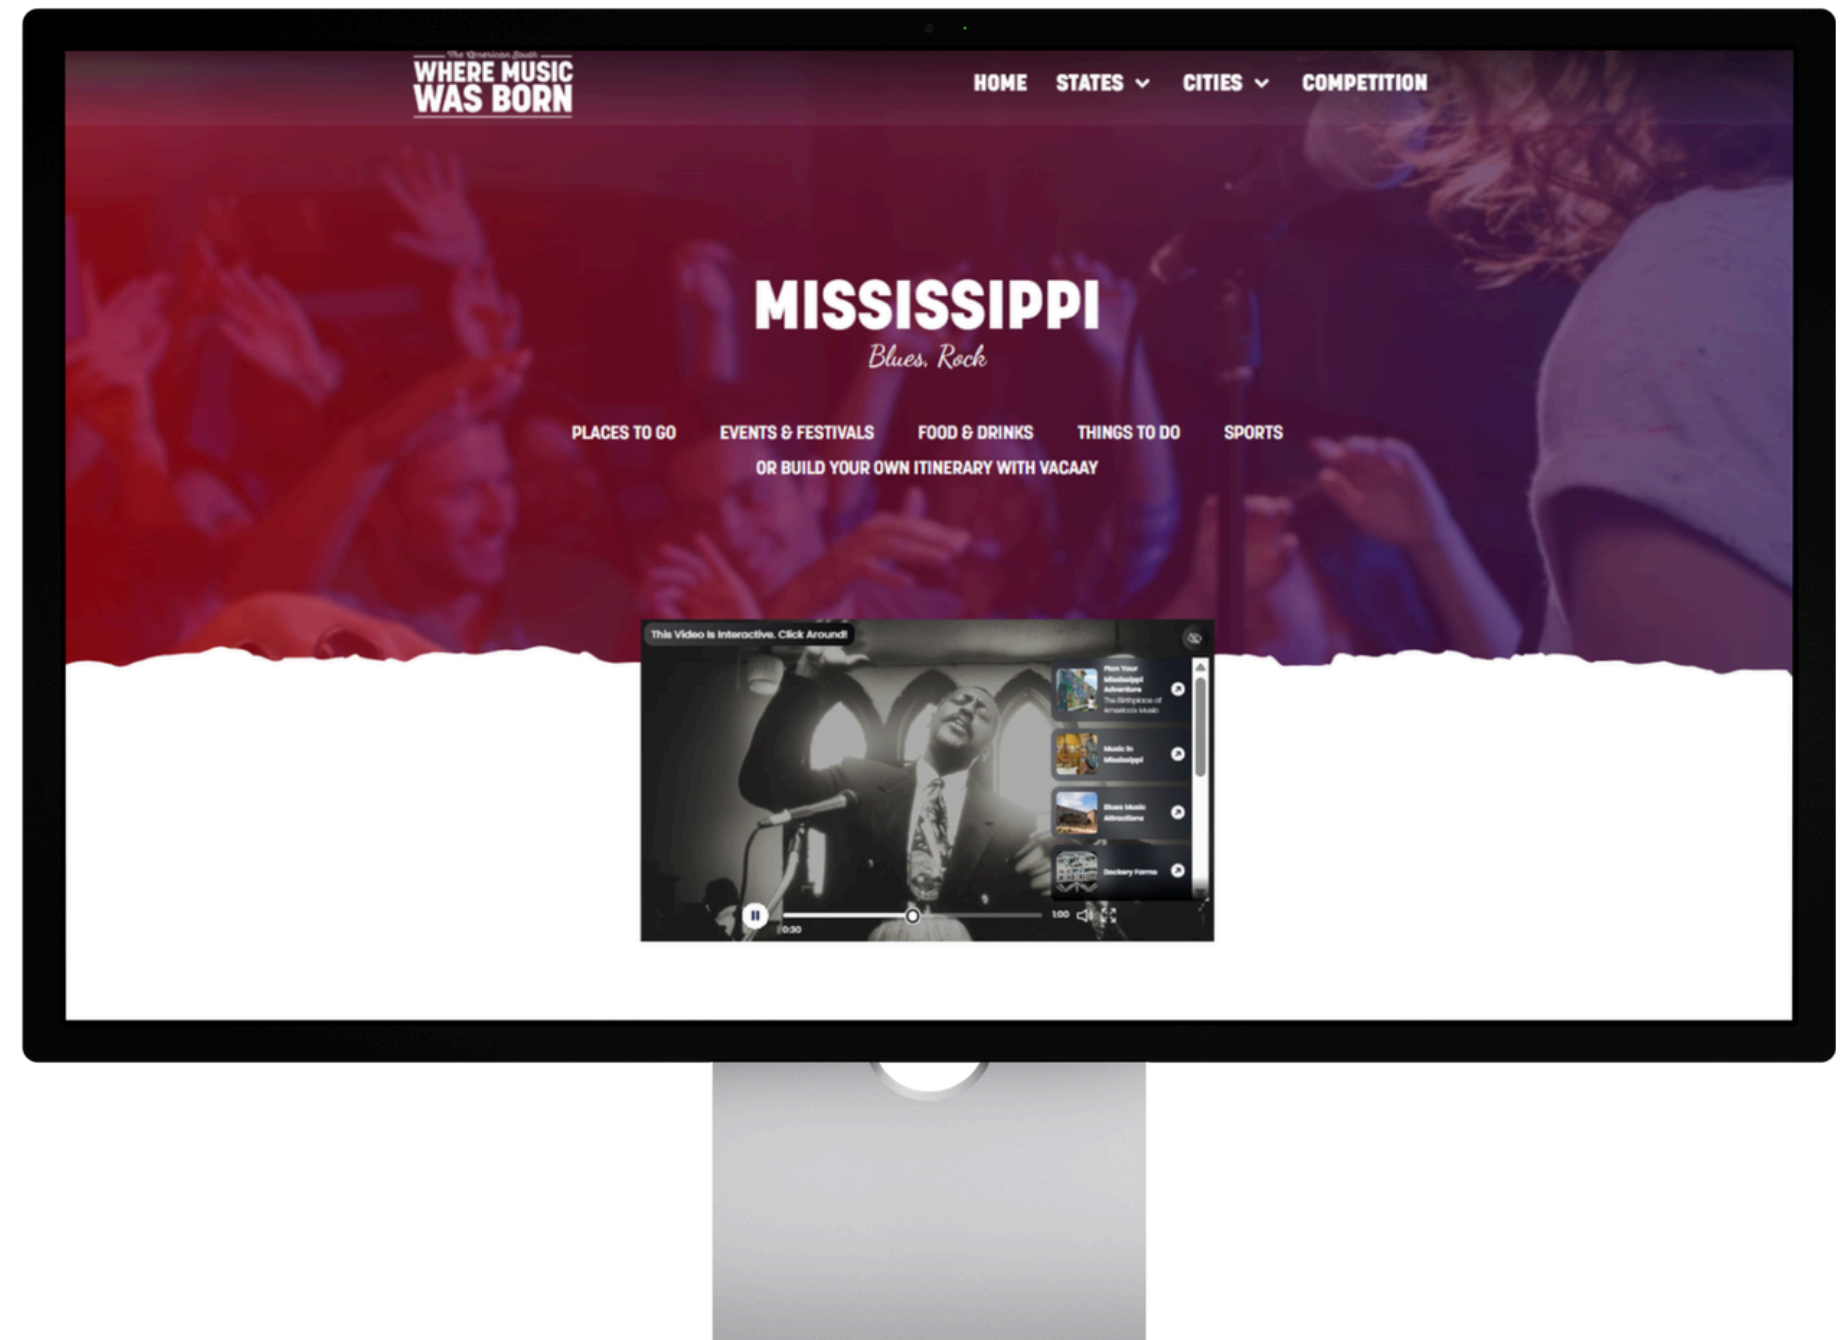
The American South
WHERE MUSIC WAS BORN

HOME STATES CITIES COMPETITION

MISSISSIPPI
Blues, Rock

PLACES TO GO EVENTS & FESTIVALS FOOD & DRINKS THINGS TO DO SPORTS
OR BUILD YOUR OWN ITINERARY WITH VACAAY

This Video Is Interactive. Click Around!

Plan Your Mississippi Adventure The Birthplace of America's Music

Music in Mississippi

Blues Music Attractions

Dockery Farms

0:30 1:00